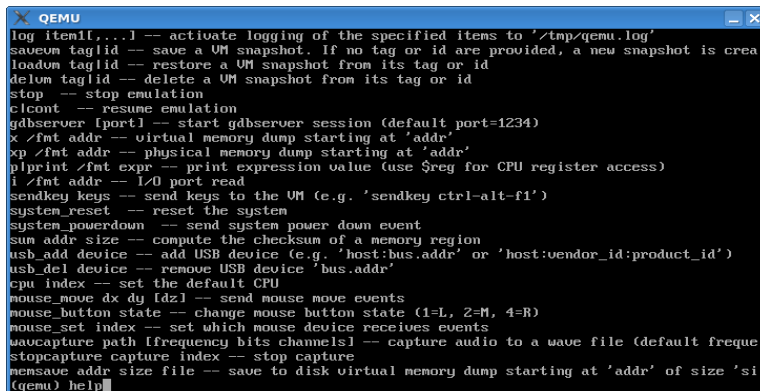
QEMU

log item1[,...] -- activate logging of the specified items to '/tmp/qemu.log'
savevm tag|id -- save a VM snapshot. If no tag or id are provided, a new snapshot is crea
loadvm tag|id -- restore a VM snapshot from its tag or id
delvm tag|id -- delete a VM snapshot from its tag or id
stop -- stop emulation
c|cont -- resume emulation
gdbserver [port] -- start gdbserver session (default port=1234)
x /fmt addr -- virtual memory dump starting at 'addr'
xp /fmt addr -- physical memory dump starting at 'addr'
p|print /fmt expr -- print expression value (use $reg for CPU register access)
i /fmt addr -- I/O port read
sendkey keys -- send keys to the VM (e.g. 'sendkey ctrl-alt-f1')
system_reset -- reset the system
system_powerdown -- send system power down event
sum addr size -- compute the checksum of a memory region
usb_add device -- add USB device (e.g. 'host:bus.addr' or 'host:vendor_id:product_id')
usb_del device -- remove USB device 'bus.addr'
cpu index -- set the default CPU
mouse_move dx dy [dz] -- send mouse move events
mouse_button state -- change mouse button state (1=L, 2=M, 4=R)
mouse_set index -- set which mouse device receives events
wavcapture path [frequency bits channels] -- capture audio to a wave file (default freque
stopcapture capture index -- stop capture
memsave addr size file -- save to disk virtual memory dump starting at 'addr' of size 'si
(qemu) help